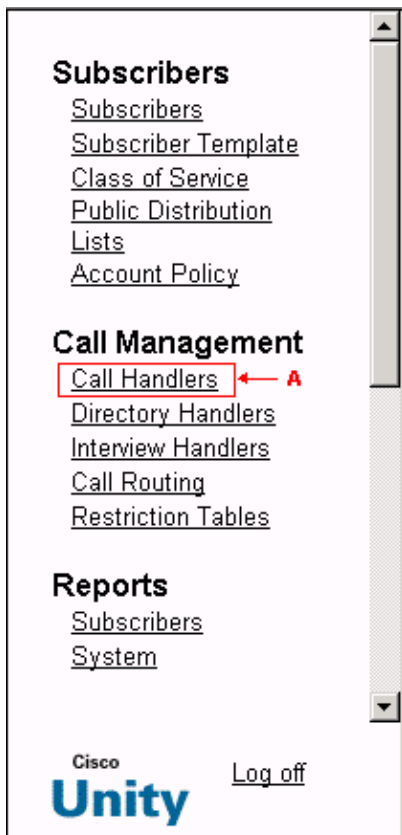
Subscribers
Subscribers
Subscriber Template
Class of Service
Public Distribution Lists
Account Policy

Call Management
Call Handlers
A
Directory Handlers
Interview Handlers
Call Routing
Restriction Tables

Reports
Subscribers
System

Cisco
Unity
Log off